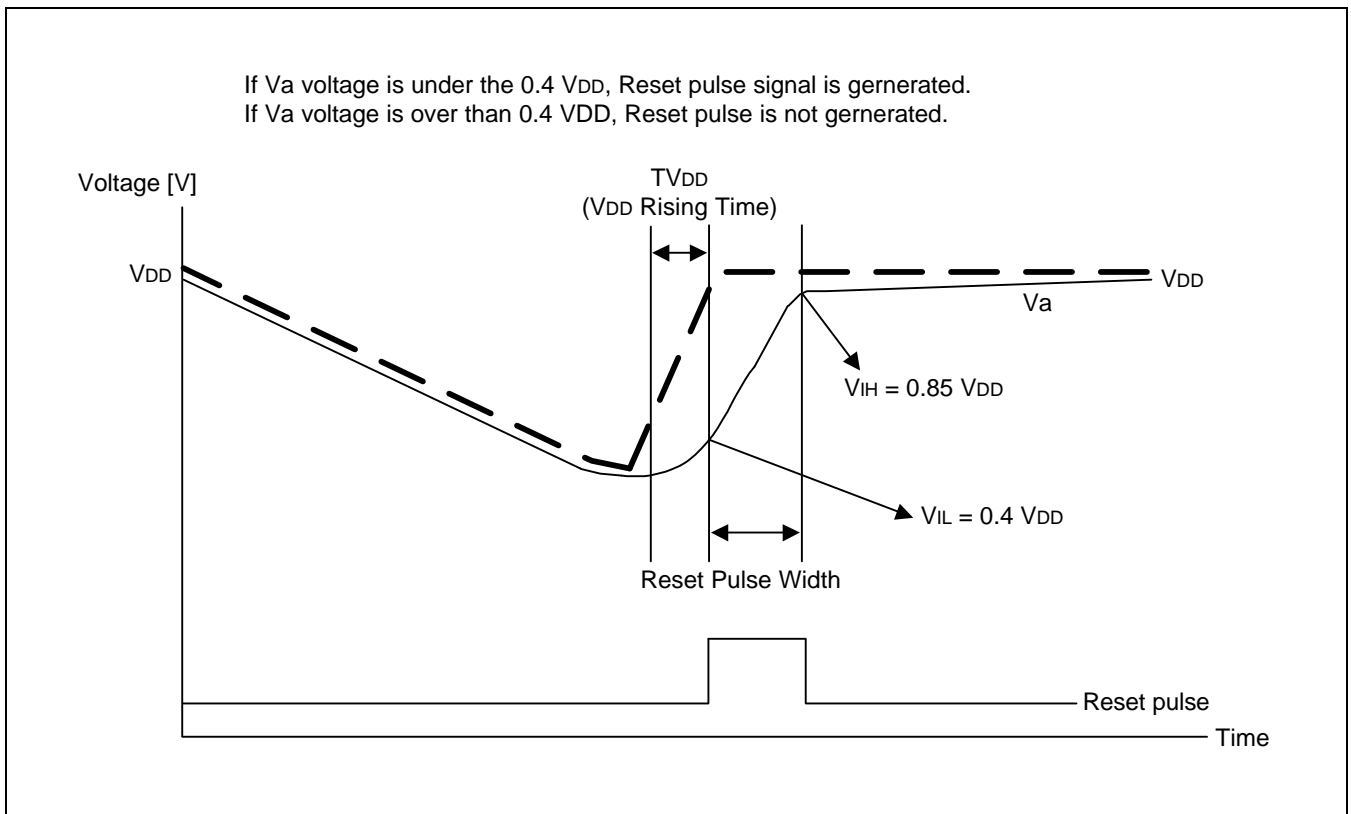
If Va voltage is under the 0.4 $V_{DD}$, Reset pulse signal is gernerated.
If Va voltage is over than 0.4 VDD, Reset pulse is not gernerated.

Voltage [V]

$TV_{DD}$
($V_{DD}$ Rising Time)

$V_{DD}$

$V_{DD}$

Va

$V_{IH}$ = 0.85 $V_{DD}$

$V_{IL}$ = 0.4 $V_{DD}$

Reset Pulse Width

Reset pulse

Time